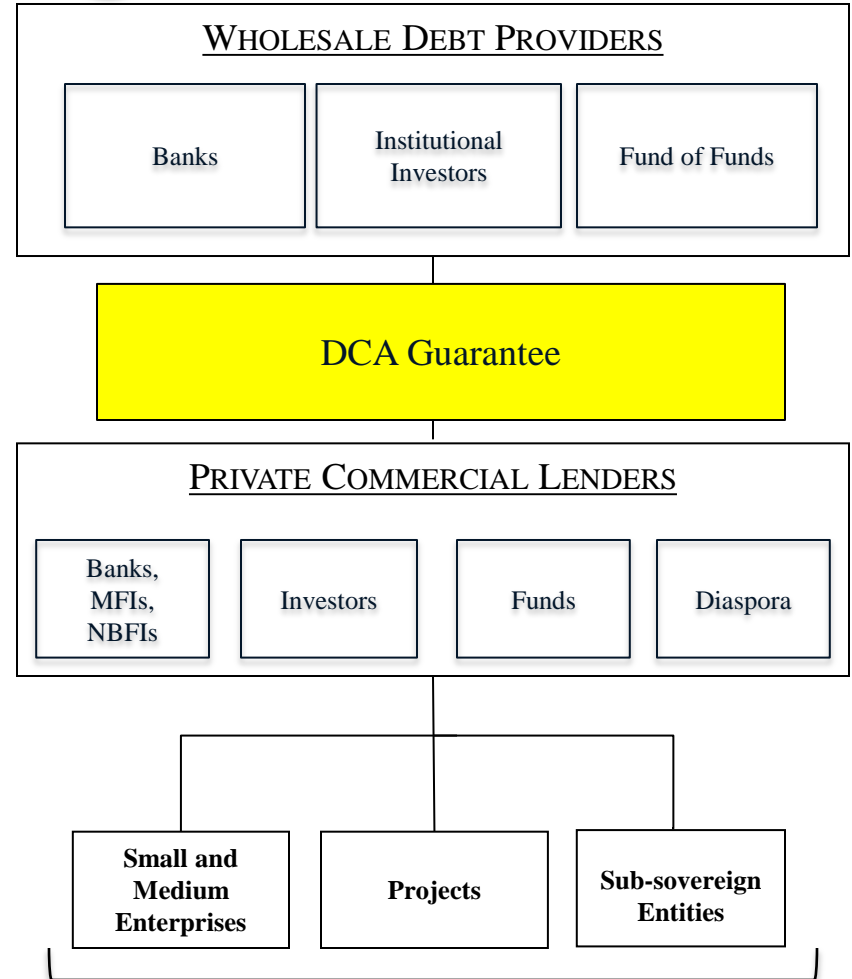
WHOLESALE DEBT PROVIDERS

Banks

Institutional Investors

Fund of Funds

DCA Guarantee

PRIVATE COMMERCIAL LENDERS

Banks, MFIs, NBFIs

Investors

Funds

Diaspora

Small and Medium Enterprises

Projects

Sub-sovereign Entities